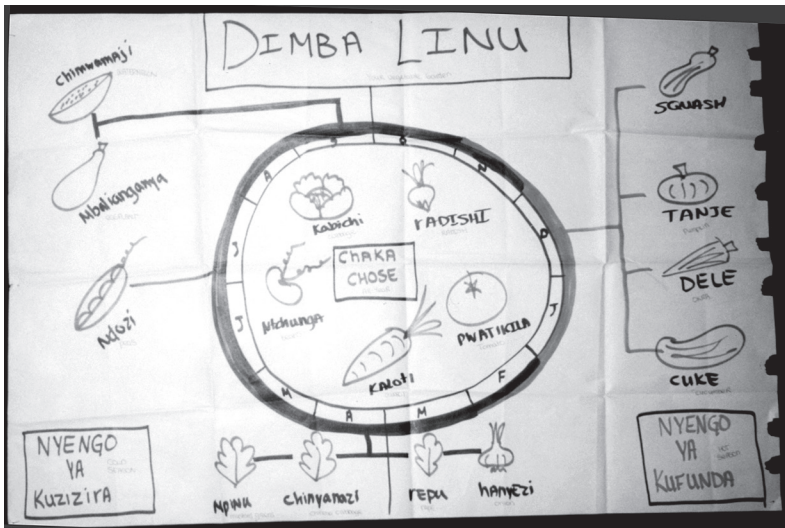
DIMBA LINU

Chinwamaji

Mbalangama

Nzozi

Kabichi

RADISHI

CHAKA CHOSE

Nchunga

PWATIKILA

Kaloti

S O N D J F M A M J J A

SQUASH

TANJE

DELE

CUKE

NYENGO YA KUZIZIRA

NYENGO YA KUFUNDA

Mpiru

Chinyanazi

Repu

Hanyezi